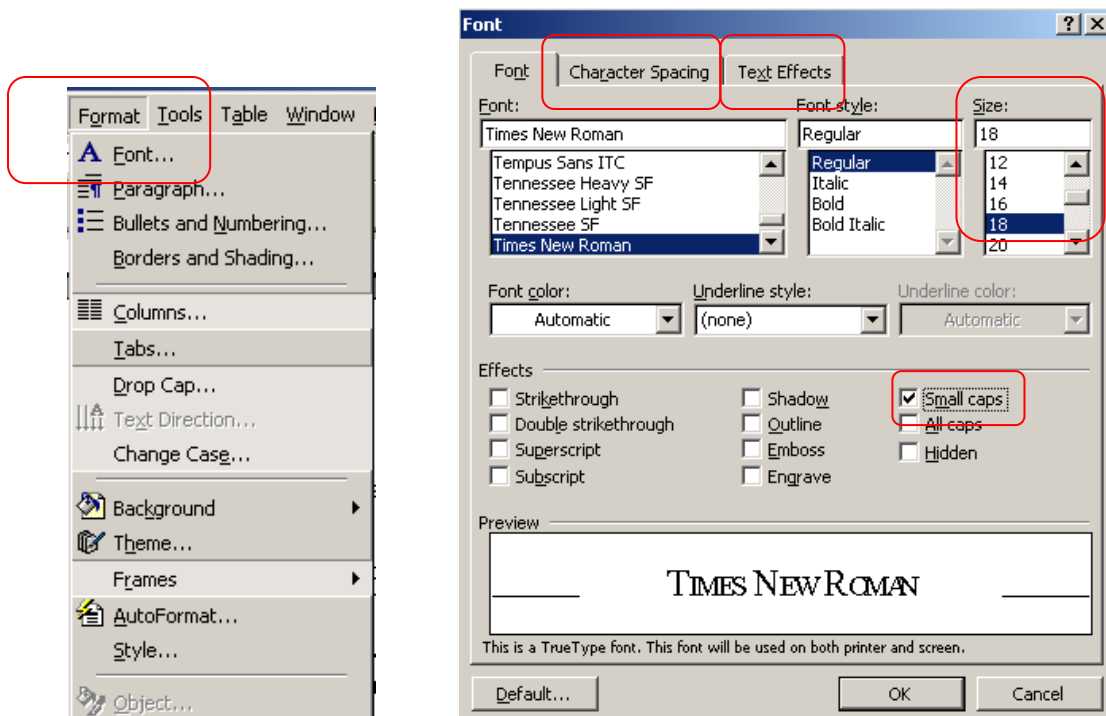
Format Tools Table Window
Font...
Paragraph...
Bullets and Numbering...
Borders and Shading...
Columns...
Tabs...
Drop Cap...
Text Direction...
Change Case...
Background
Theme...
Frames
AutoFormat...
Style...
Object...

Font
?
X
Font
Character Spacing
Text Effects
Font:
Times New Roman
Tempus Sans ITC
Tennessee Heavy SF
Tennessee Light SF
Tennessee SF
Times New Roman
Font style:
Regular
Regular
Italic
Bold
Bold Italic
Size:
18
12
14
16
18
20
Font color:
Automatic
Underline style:
(none)
Underline color:
Automatic
Effects
Strikethrough
Double strikethrough
Superscript
Subscript
Shadow
Outline
Emboss
Engrave
Small caps
All caps
Hidden
Preview
TIMES NEW ROMAN
This is a TrueType font. This font will be used on both printer and screen.
Default...
OK
Cancel